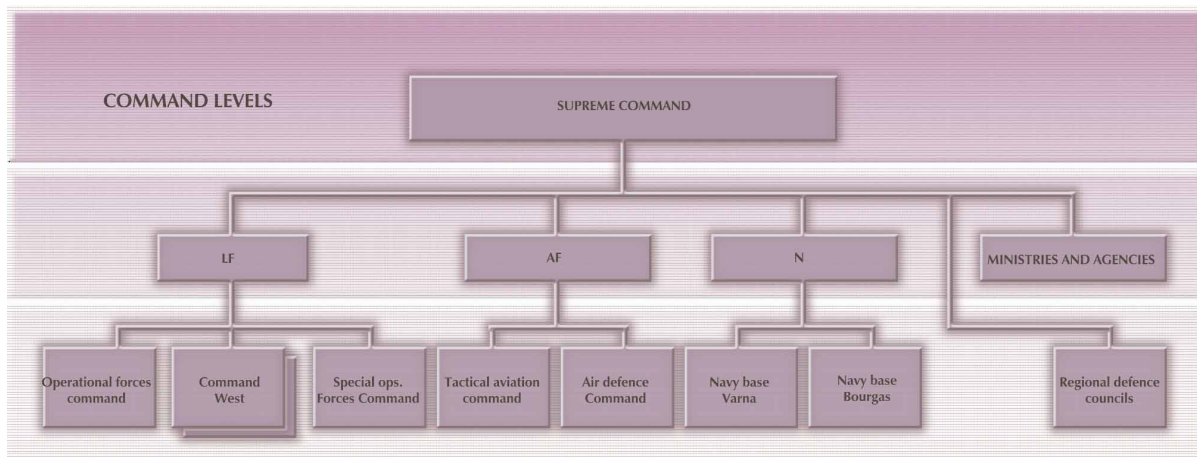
COMMAND LEVELS

SUPREME COMMAND

LF

AF

N

MINISTRIES AND AGENCIES

Operational forces command

Command West

Special ops. Forces Command

Tactical aviation command

Air defence Command

Navy base Varna

Navy base Bourgas

Regional defence councils